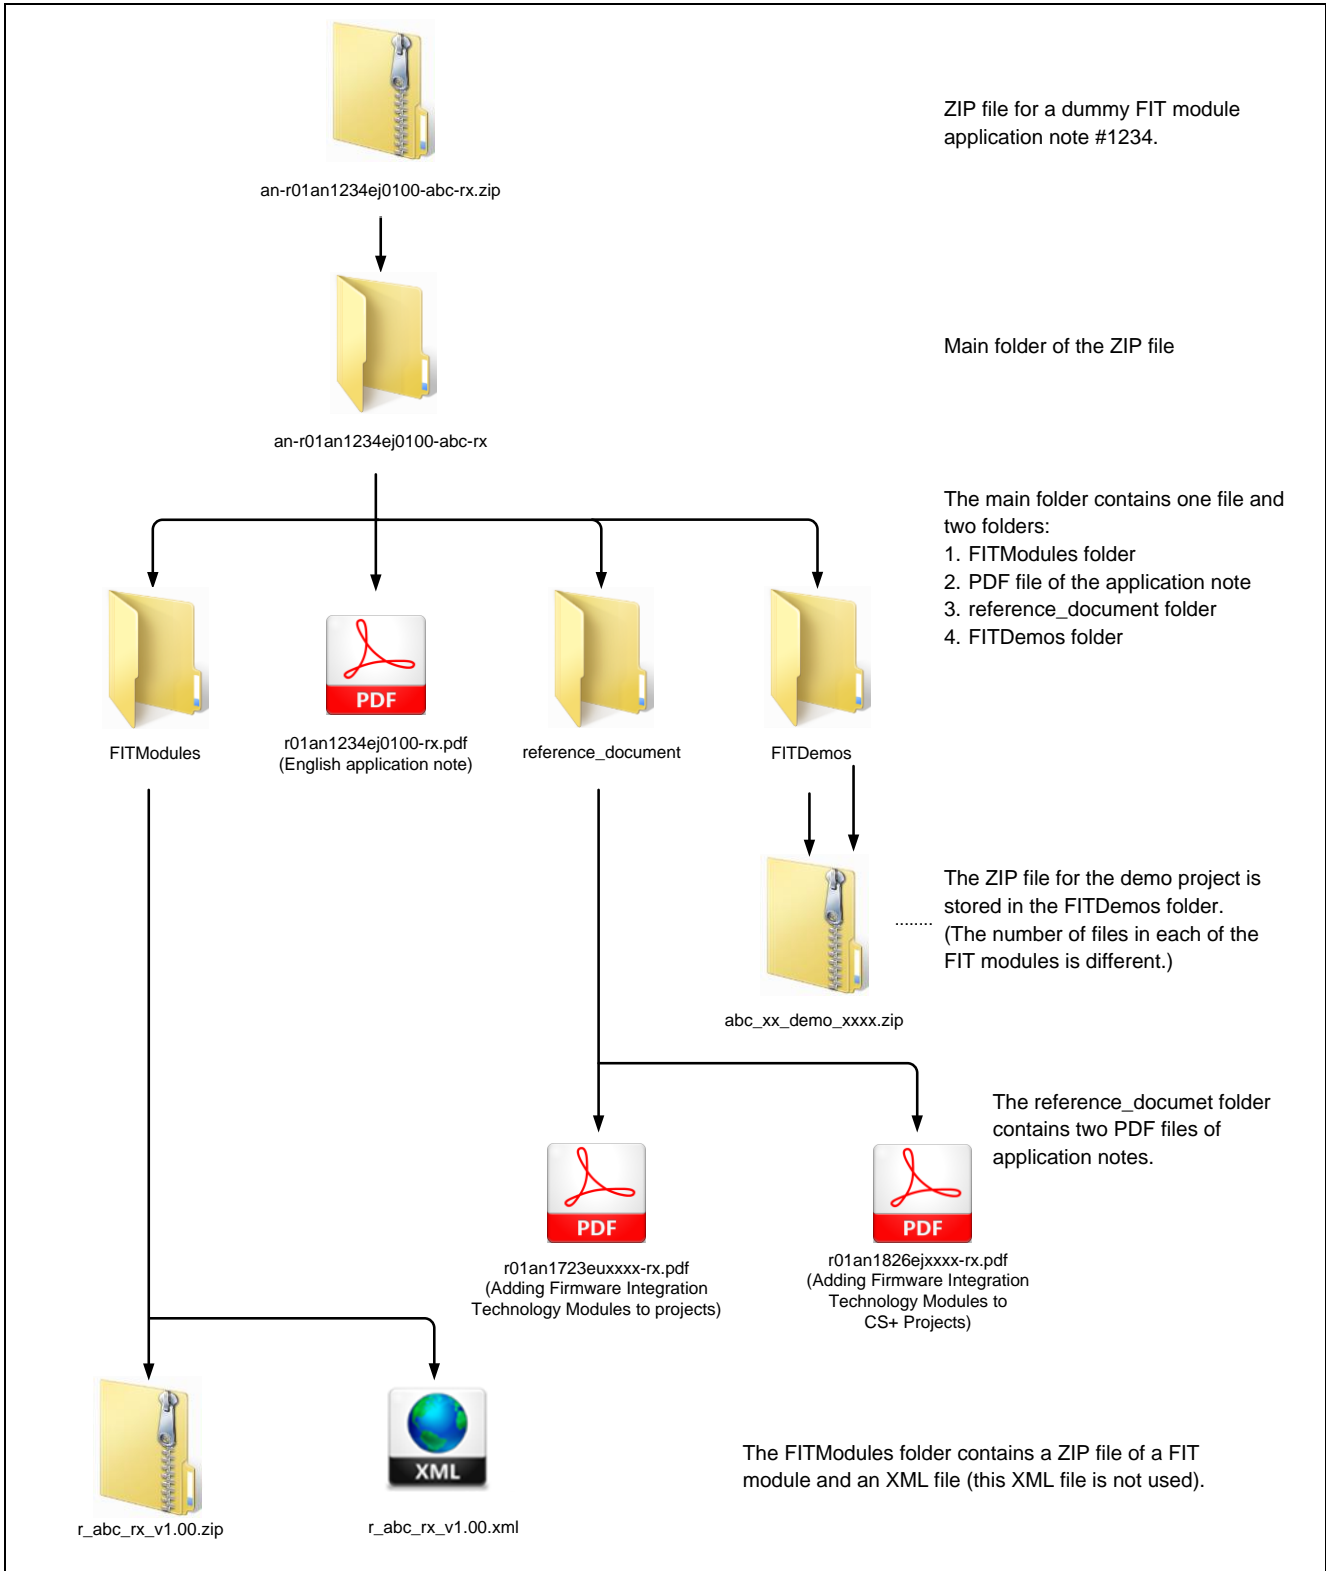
an-r01an1234ej0100-abc-rx.zip

ZIP file for a dummy FIT module application note #1234.

an-r01an1234ej0100-abc-rx

Main folder of the ZIP file

The main folder contains one file and two folders:
1. FITModules folder
2. PDF file of the application note
3. reference_document folder
4. FITDemos folder

FITModules

PDF

r01an1234ej0100-rx.pdf
(English application note)

reference_document

FITDemos

abc_xx_demo_xxxx.zip

........

The ZIP file for the demo project is stored in the FITDemos folder. (The number of files in each of the FIT modules is different.)

The reference_documet folder contains two PDF files of application notes.

PDF

r01an1723euxxxx-rx.pdf
(Adding Firmware Integration Technology Modules to projects)

PDF

r01an1826ejxxxx-rx.pdf
(Adding Firmware Integration Technology Modules to CS+ Projects)

r_abc_rx_v1.00.zip

XML

r_abc_rx_v1.00.xml

The FITModules folder contains a ZIP file of a FIT module and an XML file (this XML file is not used).